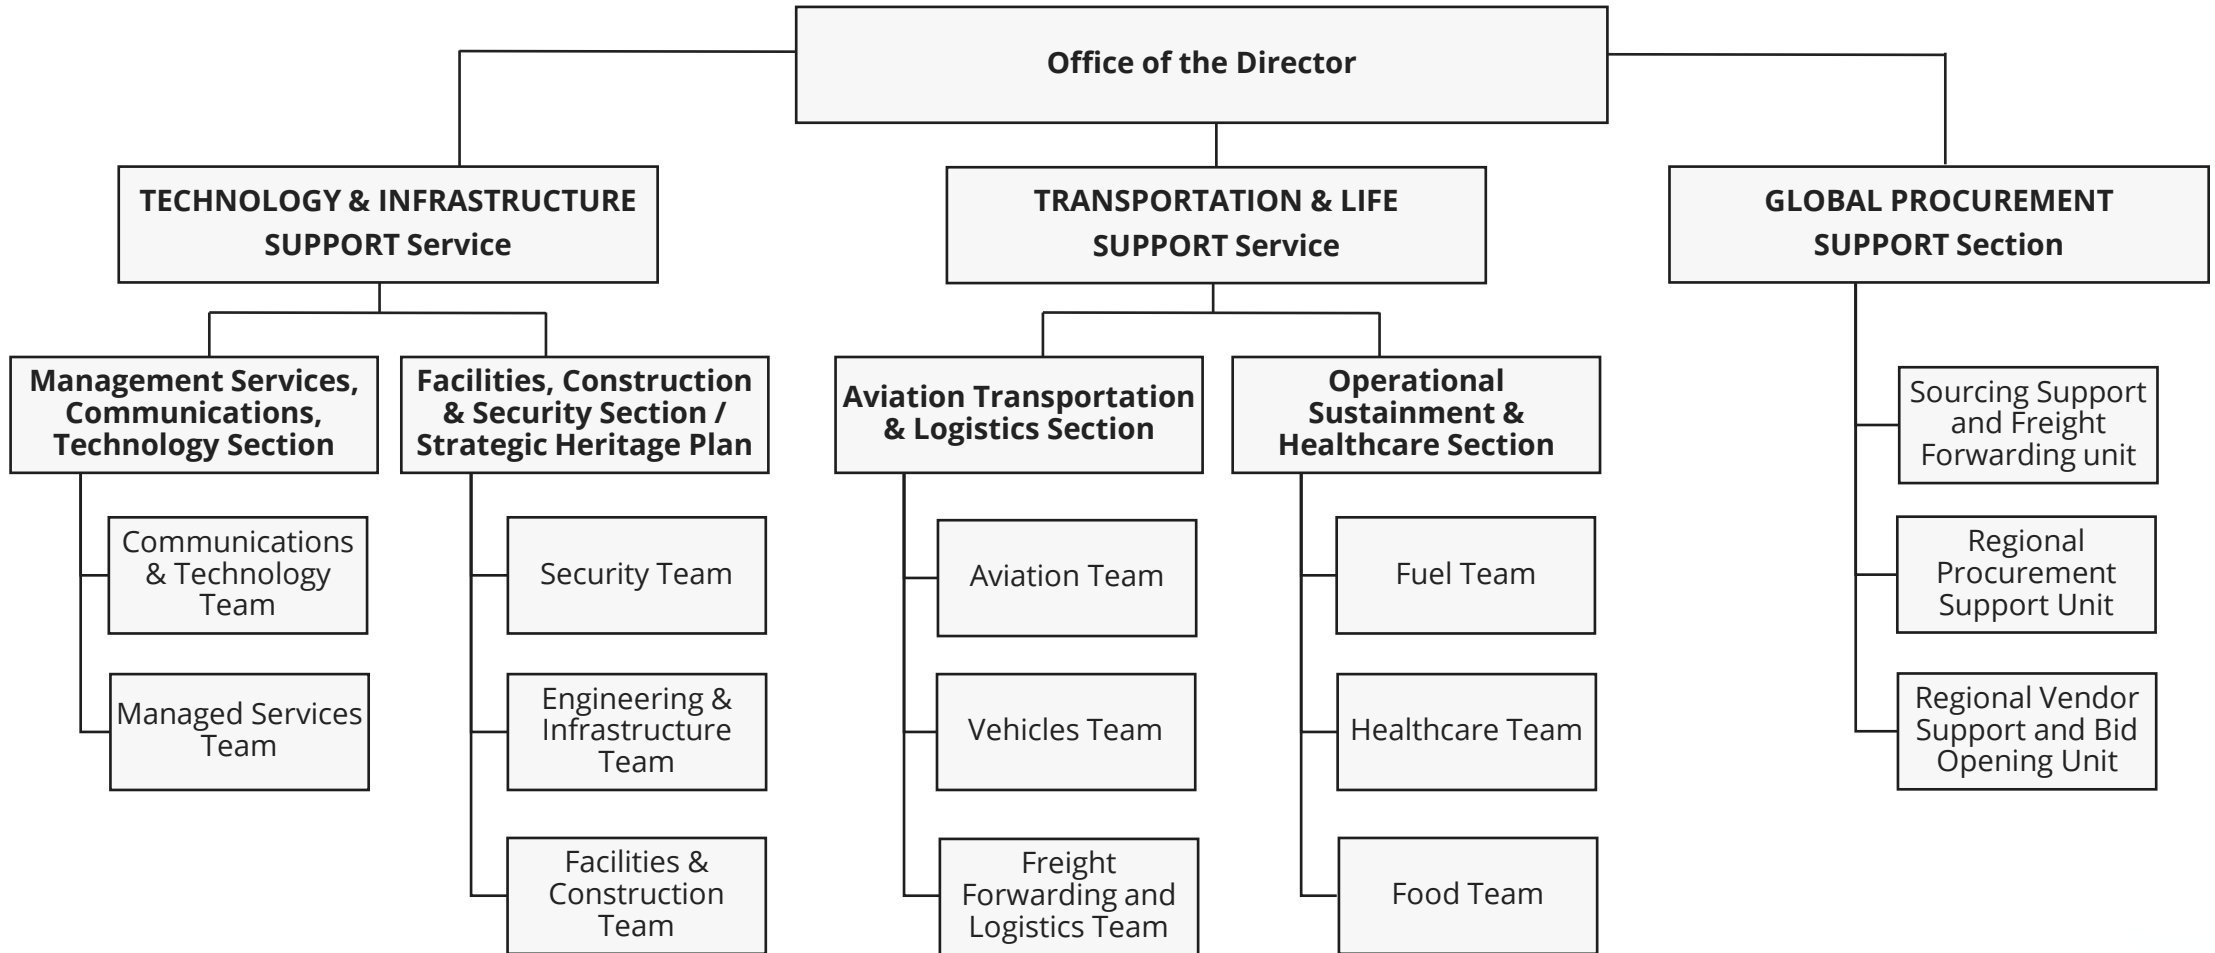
Office of the Director

TECHNOLOGY & INFRASTRUCTURE SUPPORT Service

Management Services, Communications, Technology Section

Communications & Technology Team

Managed Services Team

Facilities, Construction & Security Section / Strategic Heritage Plan

Security Team

Engineering & Infrastructure Team

Facilities & Construction Team

TRANSPORTATION & LIFE SUPPORT Service

Aviation Transportation & Logistics Section

Aviation Team

Vehicles Team

Freight Forwarding and Logistics Team

Operational Sustainment & Healthcare Section

Fuel Team

Healthcare Team

Food Team

GLOBAL PROCUREMENT SUPPORT Section

Sourcing Support and Freight Forwarding unit

Regional Procurement Support Unit

Regional Vendor Support and Bid Opening Unit